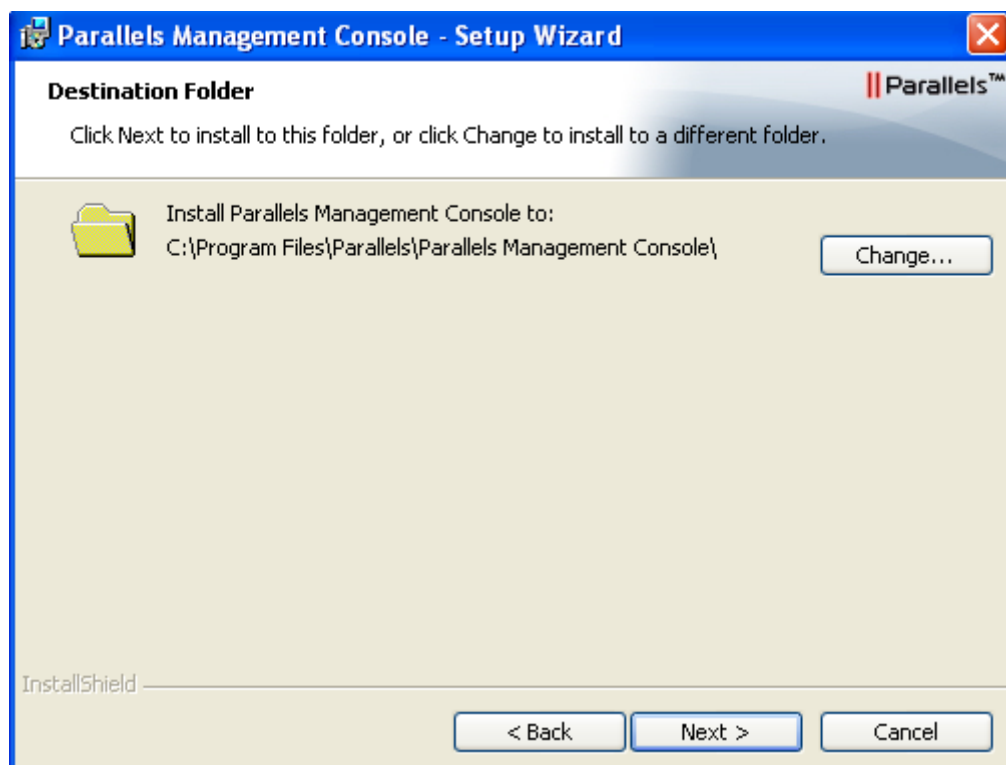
Parallels Management Console - Setup Wizard

Destination Folder

||Parallels™

Click Next to install to this folder, or click Change to install to a different folder.

Install Parallels Management Console to:
C:\Program Files\Parallels\Parallels Management Console\

Change...

InstallShield

< Back

Next >

Cancel